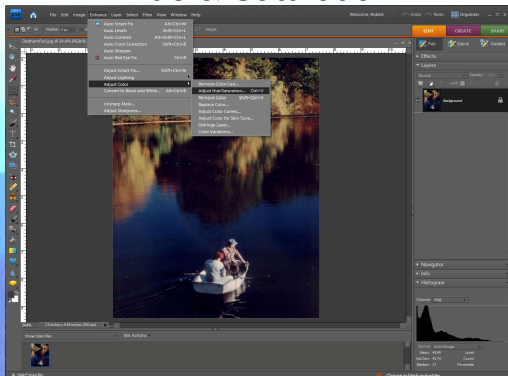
File Edit Image Enhance Layer Select Filter View Window Help

Welcome, Robert

Undo Redo Organizer

EDIT CREATE SHARE

Full Quick Guided

Auto Smart Fix
Auto Levels
Auto Contrast
Auto Color Correction
Auto Sharpen
Auto Red Eye Fix

Adjust Smart Fix...
Adjust Lighting
Adjust Color
Convert to Black and White...

Unsharp Mask...
Adjust Sharpness...

Remove Color Cast...
Adjust Hue/Saturation...
Remove Color
Replace Color...
Adjust Color Curves...
Adjust Color for Skin Tone...
Defringe Layer...
Color Variations...

Effects
Layers
Normal
Background

Navigator
Info
Histogram

Show Open Files
Bin Actions